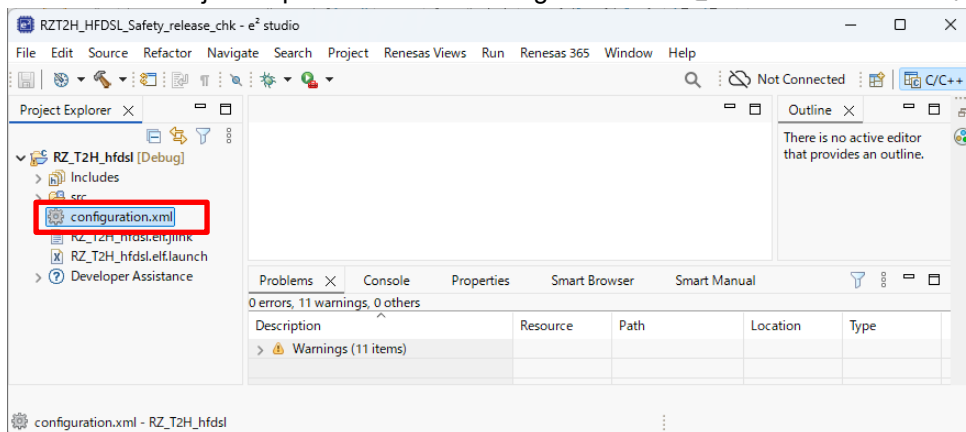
RZT2H_HFDSL_Safety_release_chk - e² studio

File Edit Source Refactor Navigate Search Project Renesas Views Run Renesas 365 Window Help

Not Connected

C/C++

Project Explorer

RZ_T2H_hfdsl [Debug]

Includes

src

configuration.xml

RZ_T2H_hfdsl.elf.jlink

RZ_T2H_hfdsl.elf.launch

Developer Assistance

Outline

There is no active editor that provides an outline.

Problems Console Properties Smart Browser Smart Manual

0 errors, 11 warnings, 0 others

| Description | Resource | Path | Location | Type |
|---|---|---|---|---|
| Warnings (11 items) | | | | |

configuration.xml - RZ_T2H_hfdsl